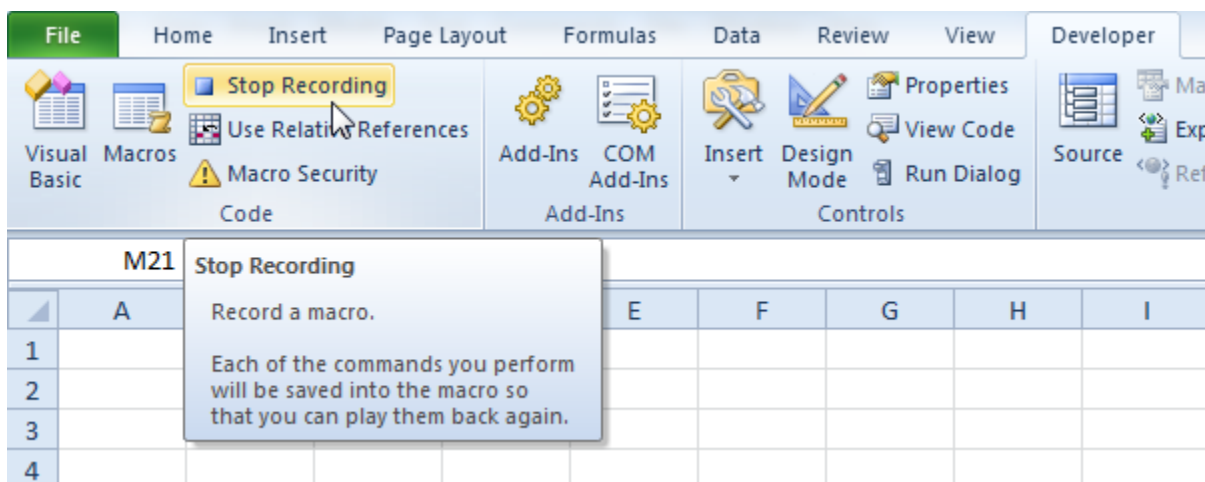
File Home Insert Page Layout Formulas Data Review View Developer

Visual Basic Macros Stop Recording Use Relative References Macro Security Code

Add-Ins COM Add-Ins Add-Ins

Insert Design Mode Properties View Code Run Dialog Controls

Source Ma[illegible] Exp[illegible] Ref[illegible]

M21

Stop Recording

Record a macro.

Each of the commands you perform will be saved into the macro so that you can play them back again.

| | A | | | | E | F | G | H | I |
|---|---|---|---|---|---|---|---|---|---|
| 1 | | | | | | | | | |
| 2 | | | | | | | | | |
| 3 | | | | | | | | | |
| 4 | | | | | | | | | |